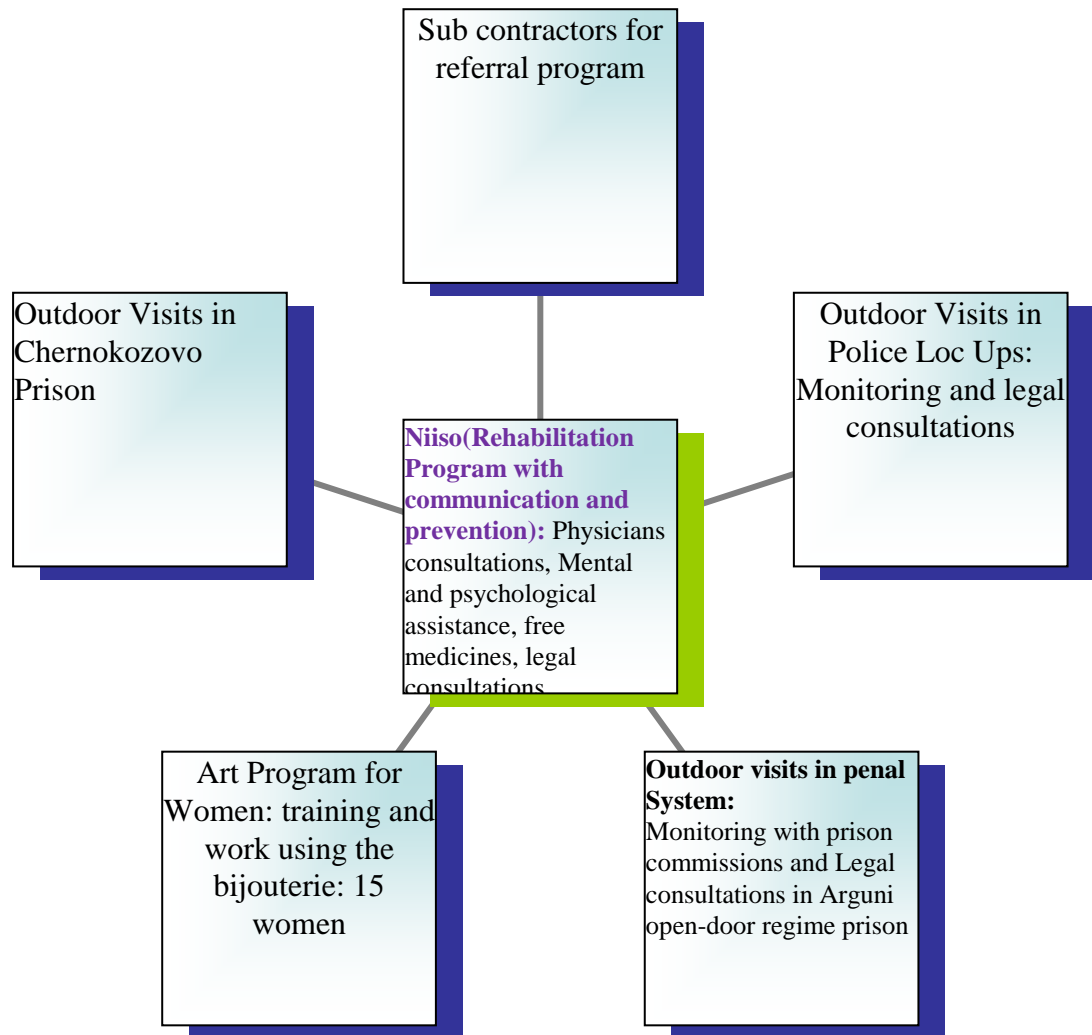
Sub contractors for referral program

Outdoor Visits in Chernokozovo Prison

Niiso(Rehabilitation Program with communication and prevention): Physicians consultations, Mental and psychological assistance, free medicines, legal consultations

Outdoor Visits in Police Loc Ups: Monitoring and legal consultations

Art Program for Women: training and work using the bijouterie: 15 women

Outdoor visits in penal System:
Monitoring with prison commissions and Legal consultations in Arguni open-door regime prison